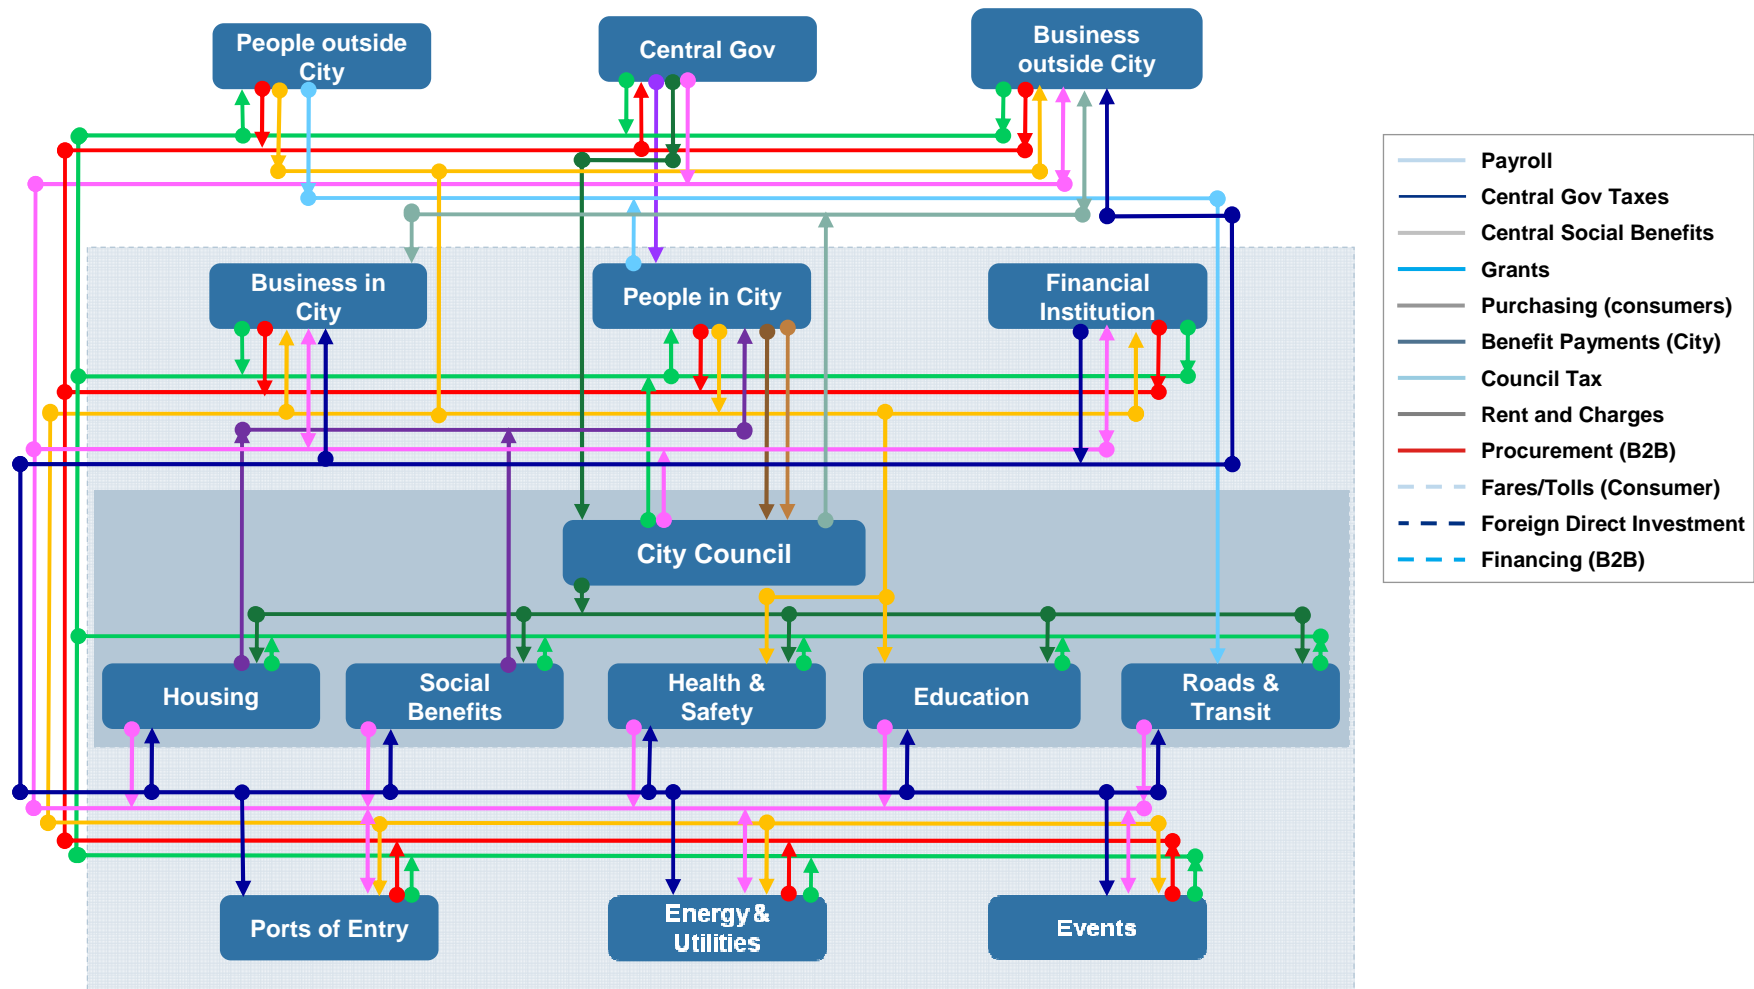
People outside City

Central Gov

Business outside City

Business in City

People in City

Financial Institution

City Council

Housing

Social Benefits

Health & Safety

Education

Roads & Transit

Ports of Entry

Energy & Utilities

Events

Payroll
Central Gov Taxes
Central Social Benefits
Grants
Purchasing (consumers)
Benefit Payments (City)
Council Tax
Rent and Charges
Procurement (B2B)
Fares/Tolls (Consumer)
Foreign Direct Investment
Financing (B2B)